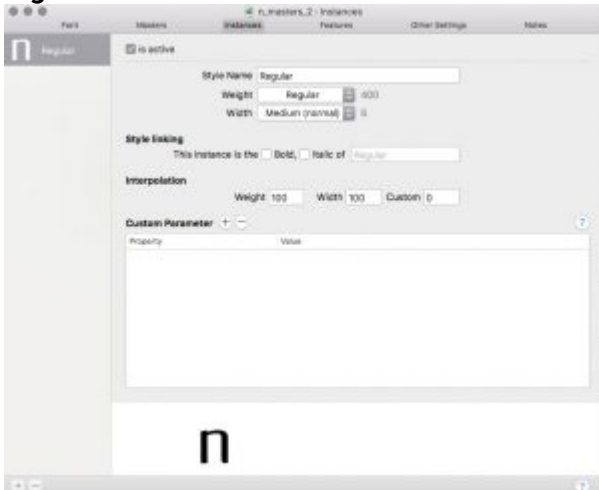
n_masters_2 - Instances

Font | Masters | Instances | Features | Other Settings | Notes

n Regular

Is active

Style Name Regular

Weight Regular 400

Width Medium (normal) 5

Style linking

This instance is the Bold, Italic of Regular

Interpolation

Weight 100 Width 100 Custom 0

Custom Parameter + −

?

| Property | Value |
|---|---|

n

+ −

?